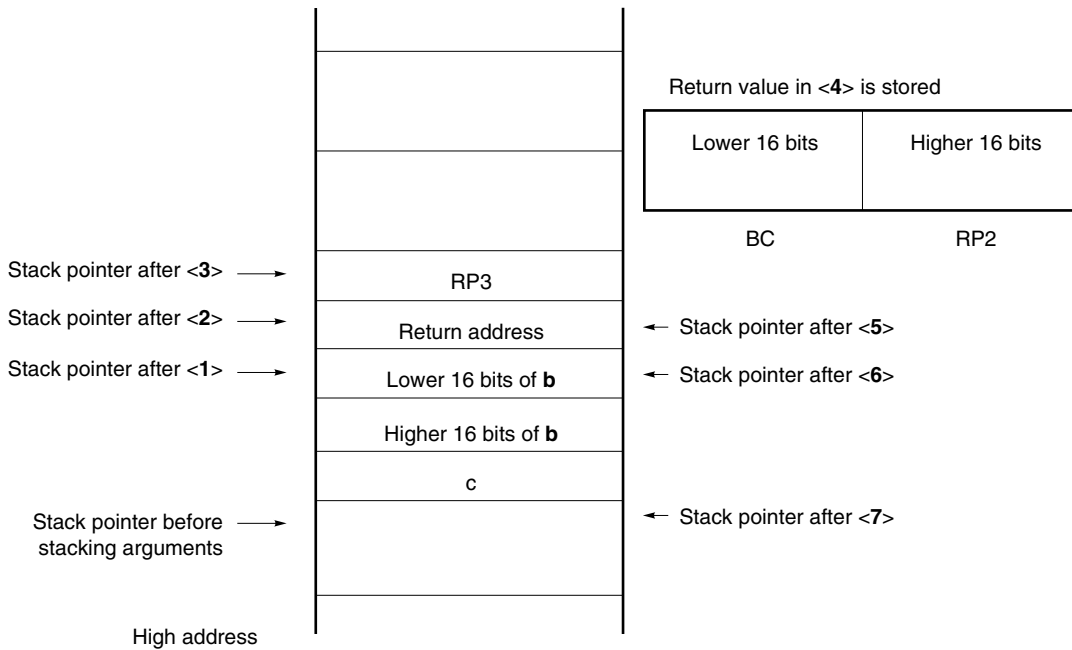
Return value in <4> is stored

| Lower 16 bits | Higher 16 bits |
|---|---|

BC RP2

Stack pointer after <3>
RP3
Stack pointer after <2>
Return address
Stack pointer after <5>
Stack pointer after <1>
Lower 16 bits of **b**
Stack pointer after <6>
Higher 16 bits of **b**
c
Stack pointer before stacking arguments
Stack pointer after <7>

High address